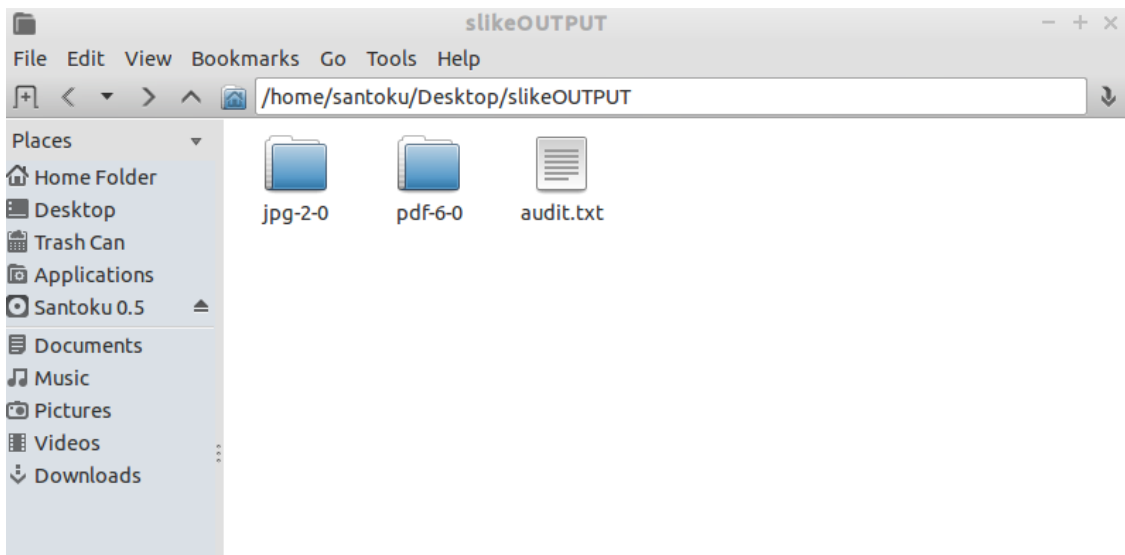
slikeOUTPUT

File Edit View Bookmarks Go Tools Help

/home/santoku/Desktop/slikeOUTPUT

Places
Home Folder
Desktop
Trash Can
Applications
Santoku 0.5
Documents
Music
Pictures
Videos
Downloads

jpg-2-0
pdf-6-0
audit.txt